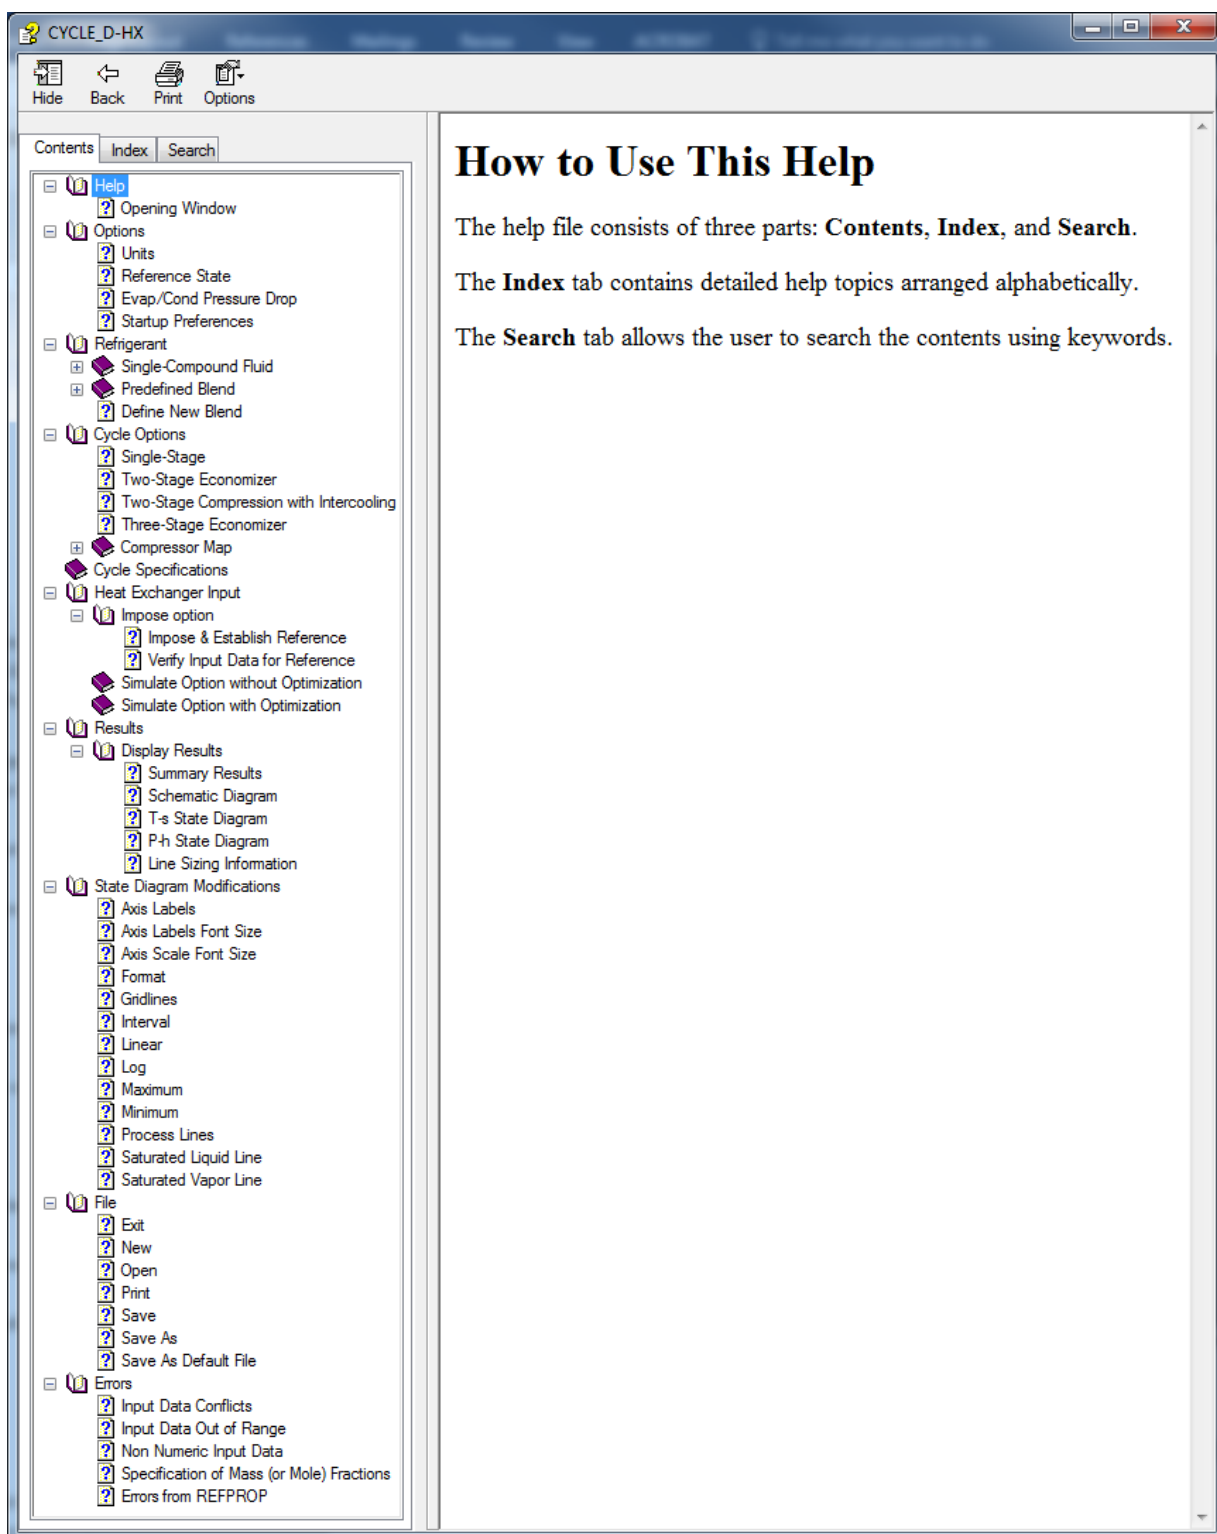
CYCLE_D-HX

Hide Back Print Options

Contents Index Search

Help
Opening Window
Options
Units
Reference State
Evap/Cond Pressure Drop
Startup Preferences
Refrigerant
Single-Compound Fluid
Predefined Blend
Define New Blend
Cycle Options
Single-Stage
Two-Stage Economizer
Two-Stage Compression with Intercooling
Three-Stage Economizer
Compressor Map
Cycle Specifications
Heat Exchanger Input
Impose option
Impose & Establish Reference
Verify Input Data for Reference
Simulate Option without Optimization
Simulate Option with Optimization
Results
Display Results
Summary Results
Schematic Diagram
T-s State Diagram
P-h State Diagram
Line Sizing Information
State Diagram Modifications
Axis Labels
Axis Labels Font Size
Axis Scale Font Size
Format
Gridlines
Interval
Linear
Log
Maximum
Minimum
Process Lines
Saturated Liquid Line
Saturated Vapor Line
File
Exit
New
Open
Print
Save
Save As
Save As Default File
Errors
Input Data Conflicts
Input Data Out of Range
Non Numeric Input Data
Specification of Mass (or Mole) Fractions
Errors from REFPROP

How to Use This Help

The help file consists of three parts: **Contents**, **Index**, and **Search**.

The **Index** tab contains detailed help topics arranged alphabetically.

The **Search** tab allows the user to search the contents using keywords.